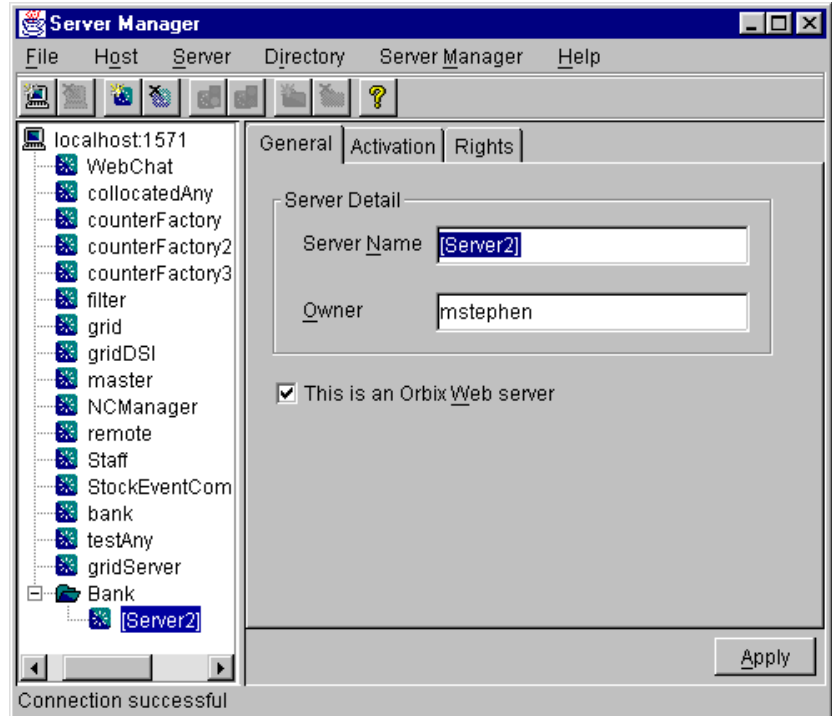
Server Manager

File Host Server Directory Server Manager Help

localhost:1571
WebChat
collocatedAny
counterFactory
counterFactory2
counterFactory3
filter
grid
gridDSI
master
NCManager
remote
Staff
StockEventCom
bank
testAny
gridServer
Bank
[Server2]

General Activation Rights

Server Detail

Server Name [Server2]

Owner mstephen

☑ This is an Orbix Web server

Apply

Connection successful